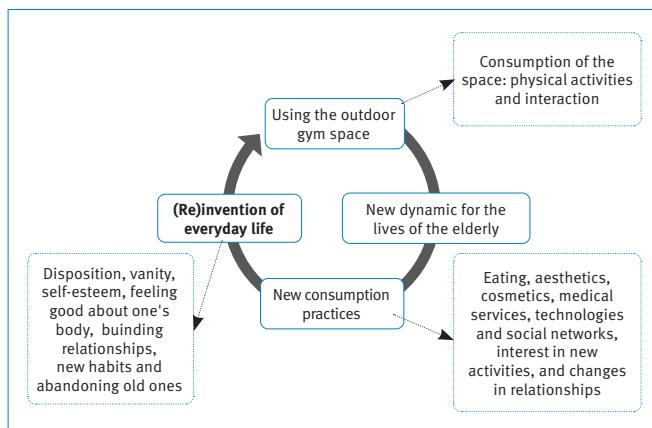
Consumption of the space: physical activities and interaction

Using the outdoor gym space

(Re)invention of everyday life

New dynamic for the lives of the elderly

New consumption practices

Disposition, vanity, self-esteem, feeling good about one's body, buinding relationships, new habits and abandoning old ones

Eating, aesthetics, cosmetics, medical services, technologies and social networks, interest in new activities, and changes in relationships